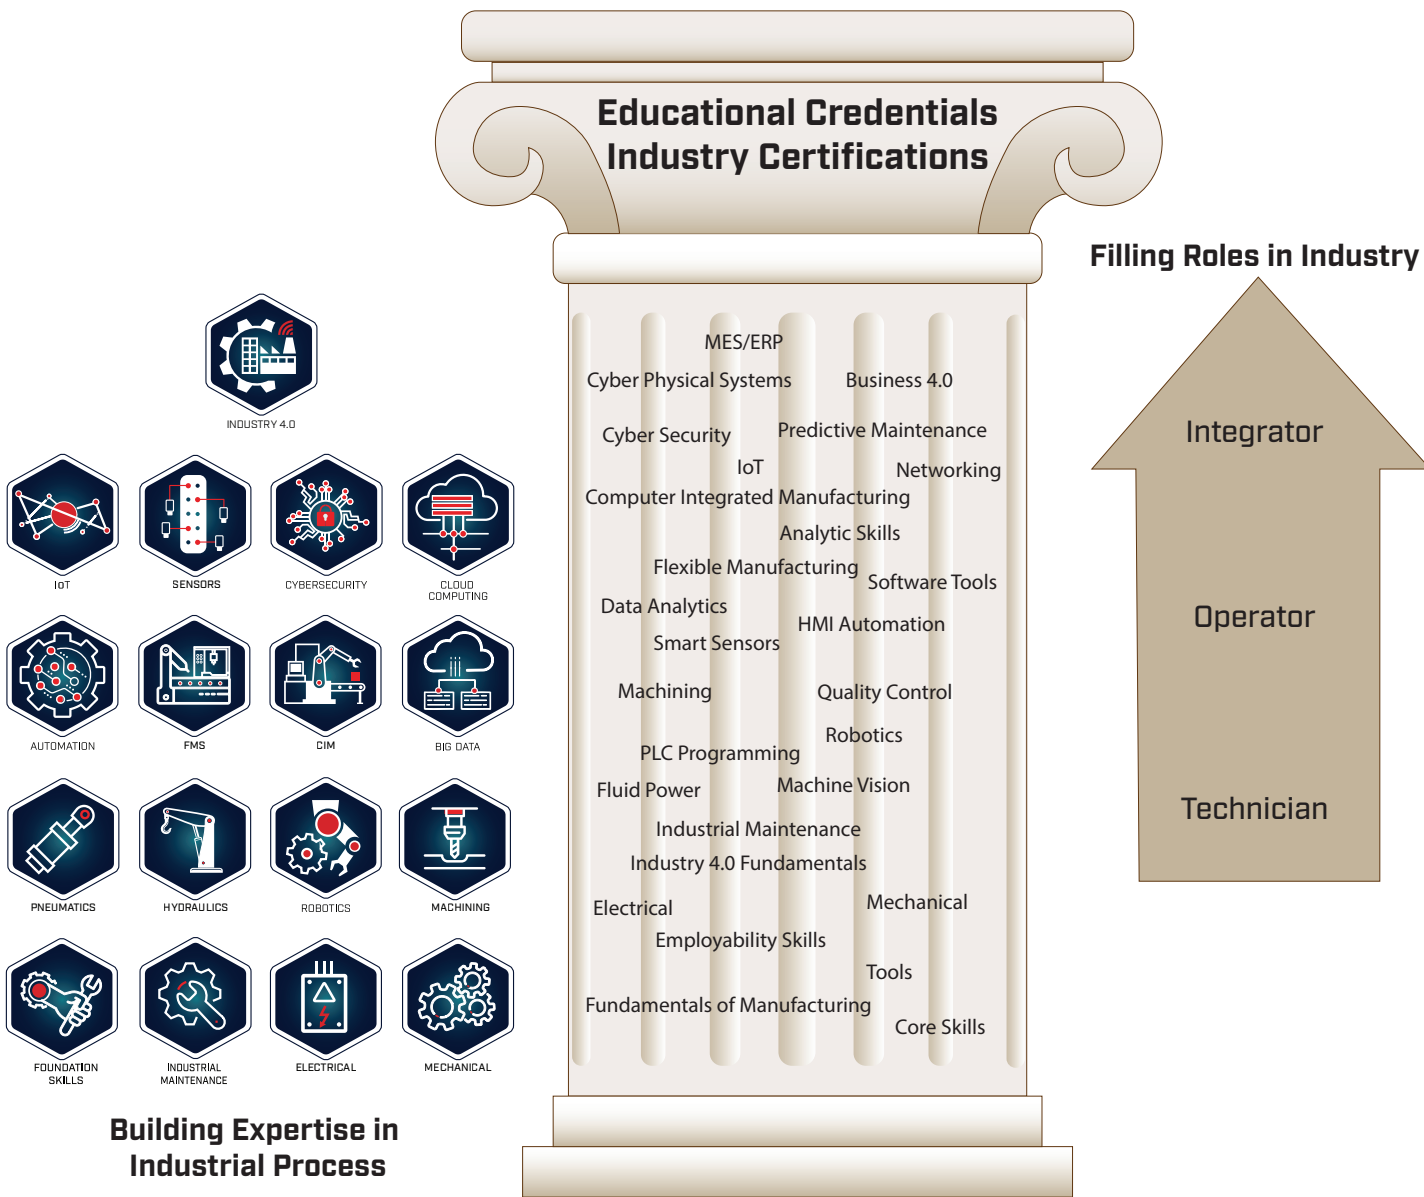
Educational Credentials
Industry Certifications

Filling Roles in Industry

INDUSTRY 4.0

IoT

SENSORS

CYBERSECURITY

CLOUD COMPUTING

AUTOMATION

FMS

CIM

BIG DATA

PNEUMATICS

HYDRAULICS

ROBOTICS

MACHINING

FOUNDATION SKILLS

INDUSTRIAL MAINTENANCE

ELECTRICAL

MECHANICAL

Building Expertise in Industrial Process

MES/ERP
Cyber Physical Systems
Business 4.0
Cyber Security
Predictive Maintenance
IoT
Networking
Computer Integrated Manufacturing
Analytic Skills
Flexible Manufacturing
Software Tools
Data Analytics
HMI Automation
Smart Sensors
Machining
Quality Control
Robotics
PLC Programming
Fluid Power
Machine Vision
Industrial Maintenance
Industry 4.0 Fundamentals
Electrical
Mechanical
Employability Skills
Tools
Fundamentals of Manufacturing
Core Skills

Integrator
Operator
Technician